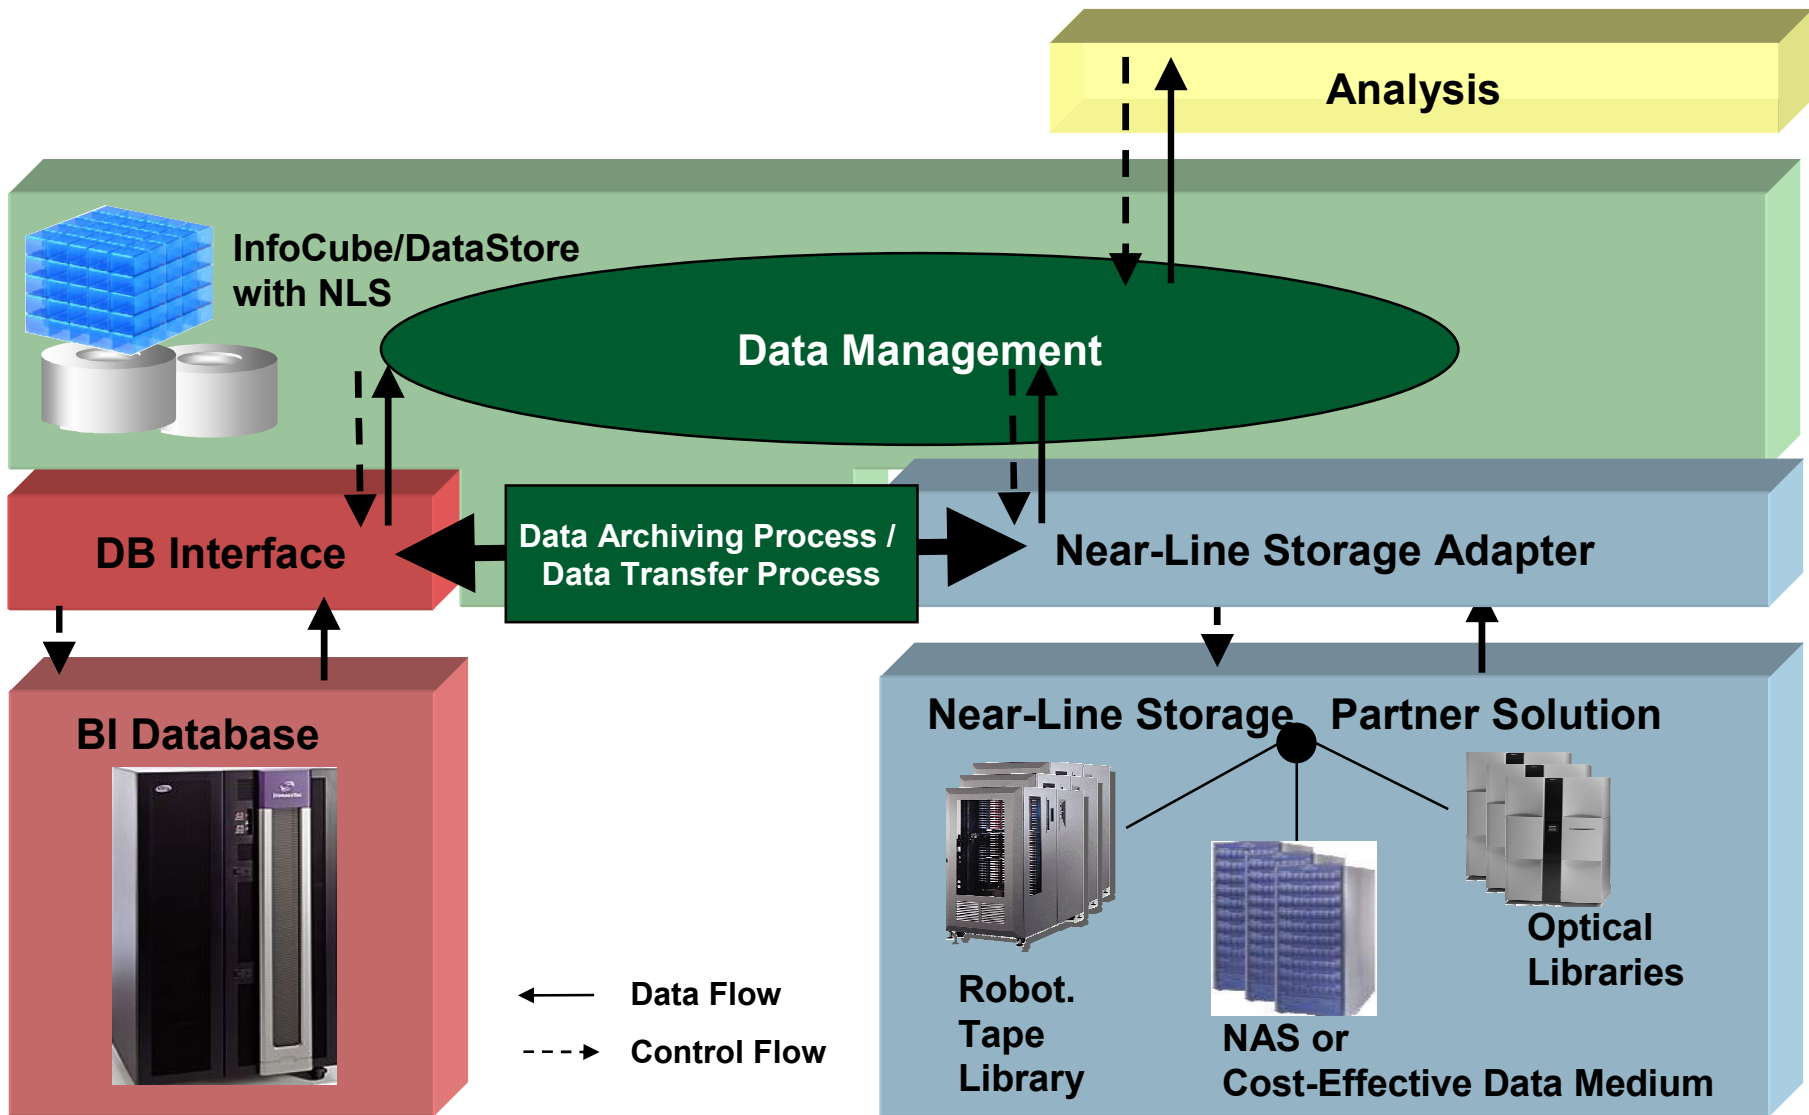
Analysis

InfoCube/DataStore with NLS

Data Management

DB Interface

Data Archiving Process / Data Transfer Process

Near-Line Storage Adapter

BI Database

Near-Line Storage Partner Solution

Robot. Tape Library

NAS or Cost-Effective Data Medium

Optical Libraries

Data Flow

Control Flow